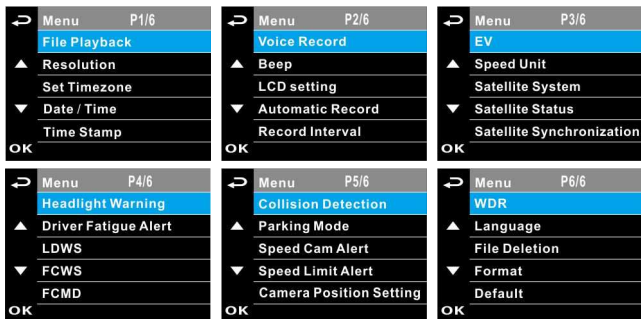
Menu P1/6
File Playback
Resolution
Set Timezone
Date / Time
Time Stamp
OK

Menu P2/6
Voice Record
Beep
LCD setting
Automatic Record
Record Interval
OK

Menu P3/6
EV
Speed Unit
Satellite System
Satellite Status
Satellite Synchronization
OK

Menu P4/6
Headlight Warning
Driver Fatigue Alert
LDWS
FCWS
FCMD
OK

Menu P5/6
Collision Detection
Parking Mode
Speed Cam Alert
Speed Limit Alert
Camera Position Setting
OK

Menu P6/6
WDR
Language
File Deletion
Format
Default
OK